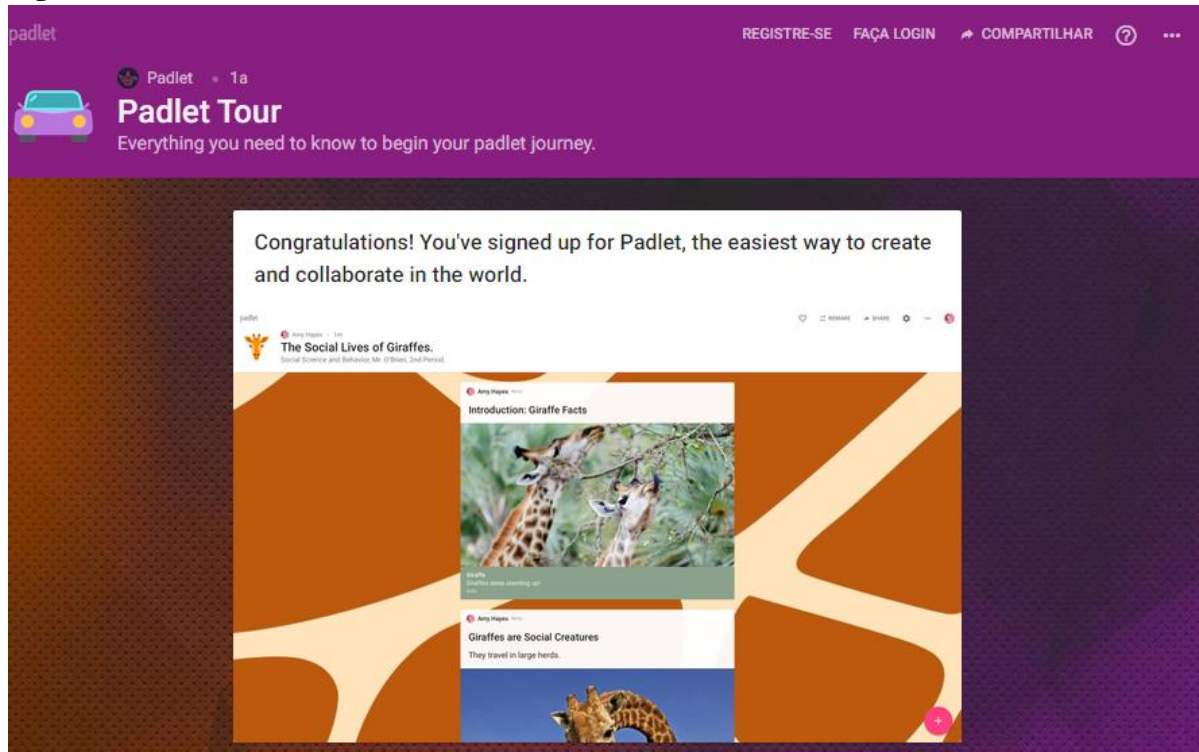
padlet

REGISTRE-SE FAÇA LOGIN COMPARTILHAR

Padlet • 1a

Padlet Tour

Everything you need to know to begin your padlet journey.

Congratulations! You've signed up for Padlet, the easiest way to create and collaborate in the world.

padlet

REMAKE SHARE

Amy Hayes • 1m

The Social Lives of Giraffes.

Social Science and Behavior, Mr. O'Brien, 2nd Period.

Amy Hayes

Introduction: Giraffe Facts

Giraffe

Giraffes always standing up!

Amy Hayes

Giraffes are Social Creatures

They travel in large herds.

+